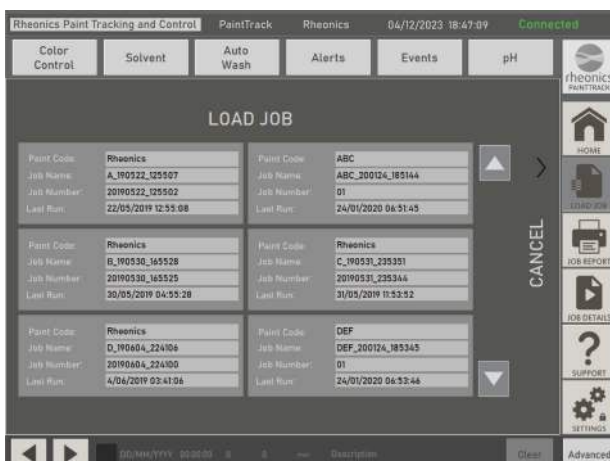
Rheonics Paint Tracking and Control PaintTrack Rheonics 04/12/2023 18:47:09 Connected

Color Control Solvent Auto Wash Alerts Events pH

rheonics PAINTTRACK

LOAD JOB

| Paint Code: | Rheonics |
|---|---|
| Job Name: | A_190522_125507 |
| Job Number: | 20190522_125502 |
| Last Run: | 22/05/2019 12:55:08 |

| Paint Code: | ABC |
|---|---|
| Job Name: | ABC_200124_185144 |
| Job Number: | 01 |
| Last Run: | 24/01/2020 06:51:45 |

| Paint Code: | Rheonics |
|---|---|
| Job Name: | B_190530_165528 |
| Job Number: | 20190530_165525 |
| Last Run: | 30/05/2019 04:55:28 |

| Paint Code: | Rheonics |
|---|---|
| Job Name: | C_190531_235351 |
| Job Number: | 20190531_235344 |
| Last Run: | 31/05/2019 11:53:52 |

| Paint Code: | Rheonics |
|---|---|
| Job Name: | D_190604_224106 |
| Job Number: | 20190604_224100 |
| Last Run: | 4/06/2019 03:41:06 |

| Paint Code: | DEF |
|---|---|
| Job Name: | DEF_200124_185345 |
| Job Number: | 01 |
| Last Run: | 24/01/2020 06:53:46 |

CANCEL

HOME
LOAD JOB
JOB REPORT
JOB DETAILS
SUPPORT
SETTINGS

DD/MM/YYYY 00:00:00 Description Clear Advanced